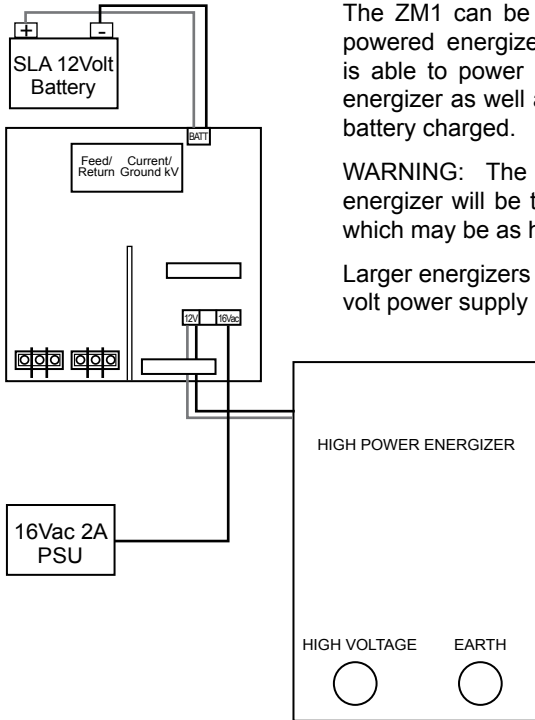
+ -

SLA 12Volt Battery

BATT

Feed/ Return

Current/ Ground kV

12V 16Vac

16Vac 2A PSU

The ZM1 can be powered energize is able to power energizer as well a battery charged.

WARNING: The energizer will be t which may be as h

Larger energizers volt power supply

HIGH POWER ENERGIZER

HIGH VOLTAGE

EARTH